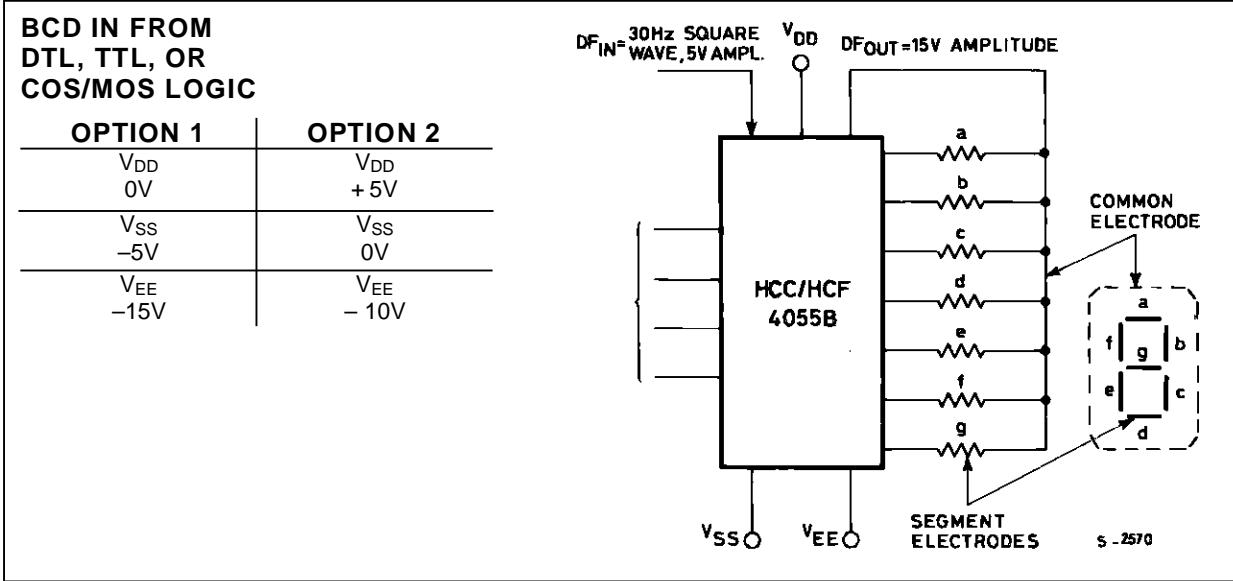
BCD IN FROM DTL, TTL, OR COS/MOS LOGIC

| OPTION 1 | OPTION 2 |
|---|---|
| $V_{DD}$ 0V | $V_{DD}$ + 5V |
| $V_{SS}$ –5V | $V_{SS}$ 0V |
| $V_{EE}$ –15V | $V_{EE}$ – 10V |

$DF_{IN}$= 30Hz SQUARE WAVE, 5V AMPL.

$V_{DD}$

$DF_{OUT}$=15V AMPLITUDE

a
b
c
d
e
f
g

COMMON ELECTRODE

HCC/HCF 4055B

a
f
g
b
e
c
d

$V_{SS}$

$V_{EE}$

SEGMENT ELECTRODES

S - 2570